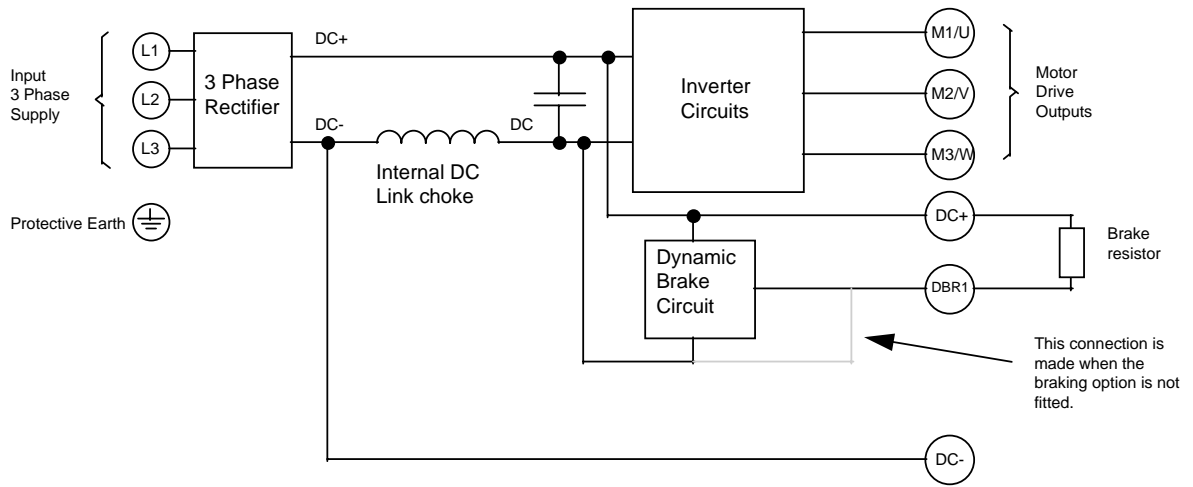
Input
3 Phase
Supply

L1
L2
L3

3 Phase
Rectifier

DC+
DC-

Internal DC
Link choke

DC

Inverter
Circuits

M1/U
M2/V
M3/W

Motor
Drive
Outputs

Protective Earth

DC+

Brake
resistor

Dynamic
Brake
Circuit

DBR1

This connection is made when the braking option is not fitted.

DC-